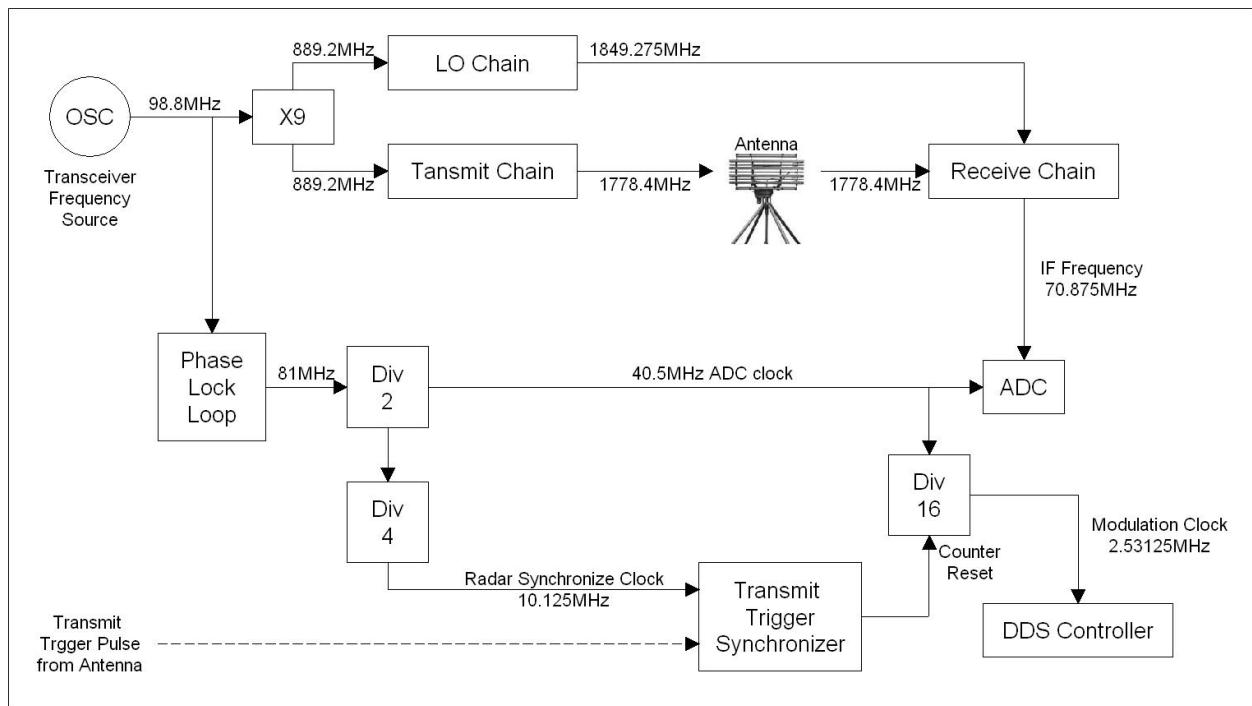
OSC

Transceiver Frequency Source

98.8MHz

X9

889.2MHz

LO Chain

1849.275MHz

889.2MHz

Tansmit Chain

1778.4MHz

Antenna

1778.4MHz

Receive Chain

IF Frequency 70.875MHz

Phase Lock Loop

81MHz

Div 2

40.5MHz ADC clock

ADC

Div 4

Div 16

Modulation Clock 2.53125MHz

Counter Reset

Radar Synchronize Clock 10.125MHz

Transmit Trigger Synchronizer

Transmit Trgger Pulse from Antenna

DDS Controller